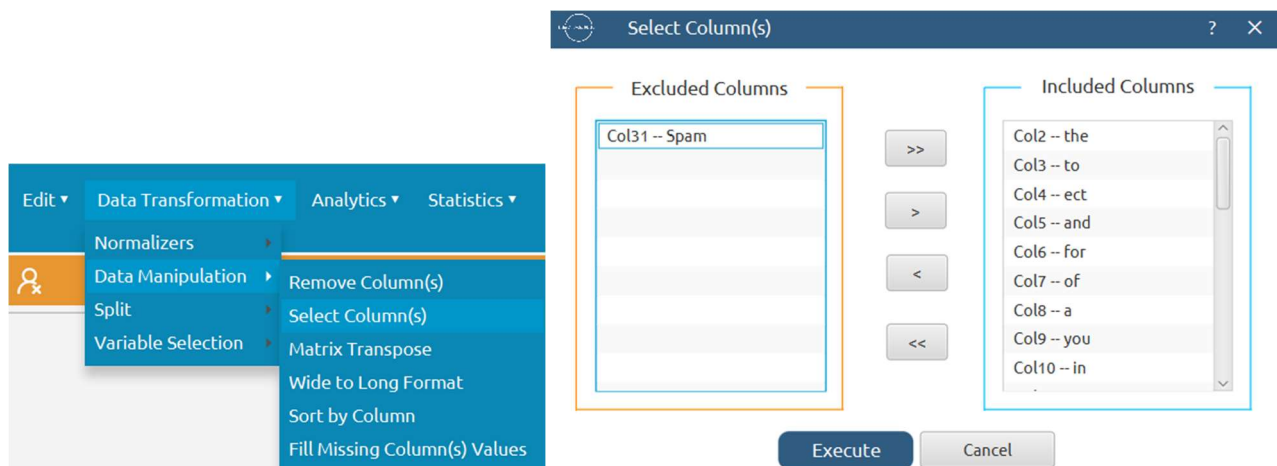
Edit ▾ Data Transformation ▾ Analytics ▾ Statistics ▾

Normalizers
Data Manipulation
Split
Variable Selection

Remove Column(s)
Select Column(s)
Matrix Transpose
Wide to Long Format
Sort by Column
Fill Missing Column(s) Values

Select Column(s) ? ✕

Excluded Columns

Col31 -- Spam

>>
>
<
<<

Included Columns

Col2 -- the
Col3 -- to
Col4 -- ect
Col5 -- and
Col6 -- for
Col7 -- of
Col8 -- a
Col9 -- you
Col10 -- in

Execute Cancel